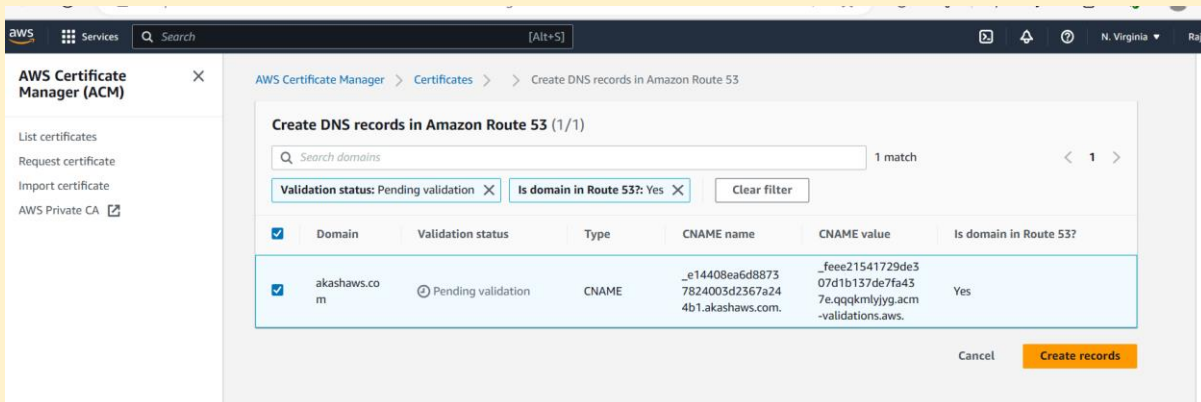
aws Services Search [Alt+S] N. Virginia Raj

AWS Certificate Manager (ACM)

List certificates
Request certificate
Import certificate
AWS Private CA

AWS Certificate Manager > Certificates > > Create DNS records in Amazon Route 53

Create DNS records in Amazon Route 53 (1/1)

Search domains 1 match < 1 >

Validation status: Pending validation X Is domain in Route 53?: Yes X Clear filter

| | Domain | Validation status | Type | CNAME name | CNAME value | Is domain in Route 53? |
|---|---|---|---|---|---|---|
| ☑ | akashaws.com | Pending validation | CNAME | _e14408ea6d88737824003d2367a244b1.akashaws.com. | _feee21541729de307d1b137de7fa437e.qqqkmlyjyg.acm-validations.aws. | Yes |

Cancel Create records